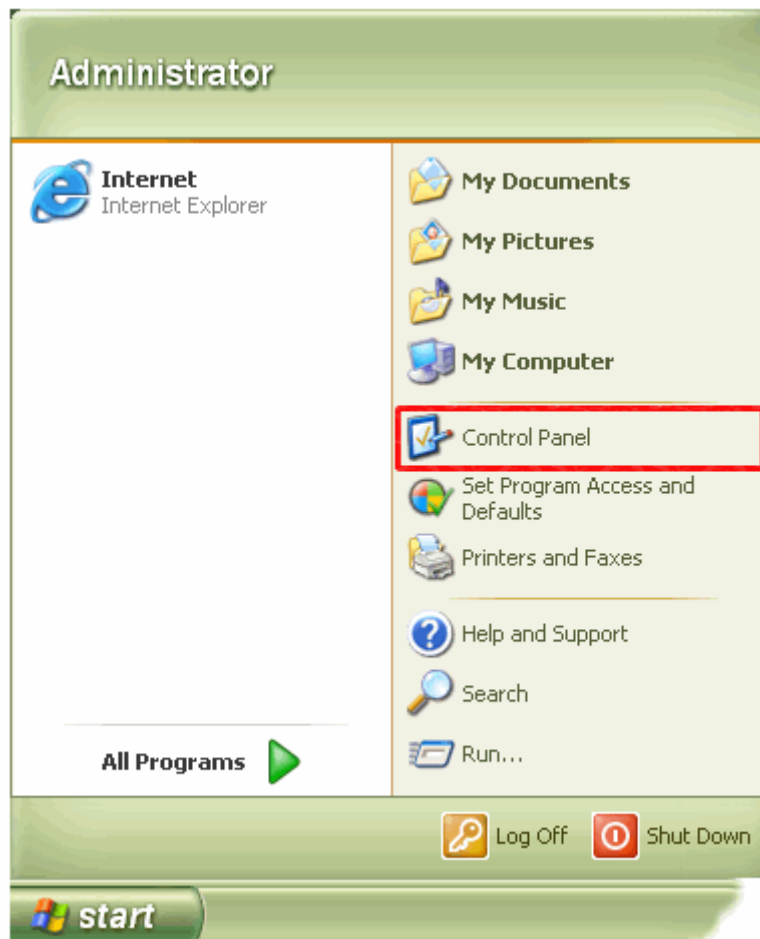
Administrator

Internet
Internet Explorer

All Programs

My Documents
My Pictures
My Music
My Computer
Control Panel
Set Program Access and Defaults
Printers and Faxes
Help and Support
Search
Run...

Log Off
Shut Down

start